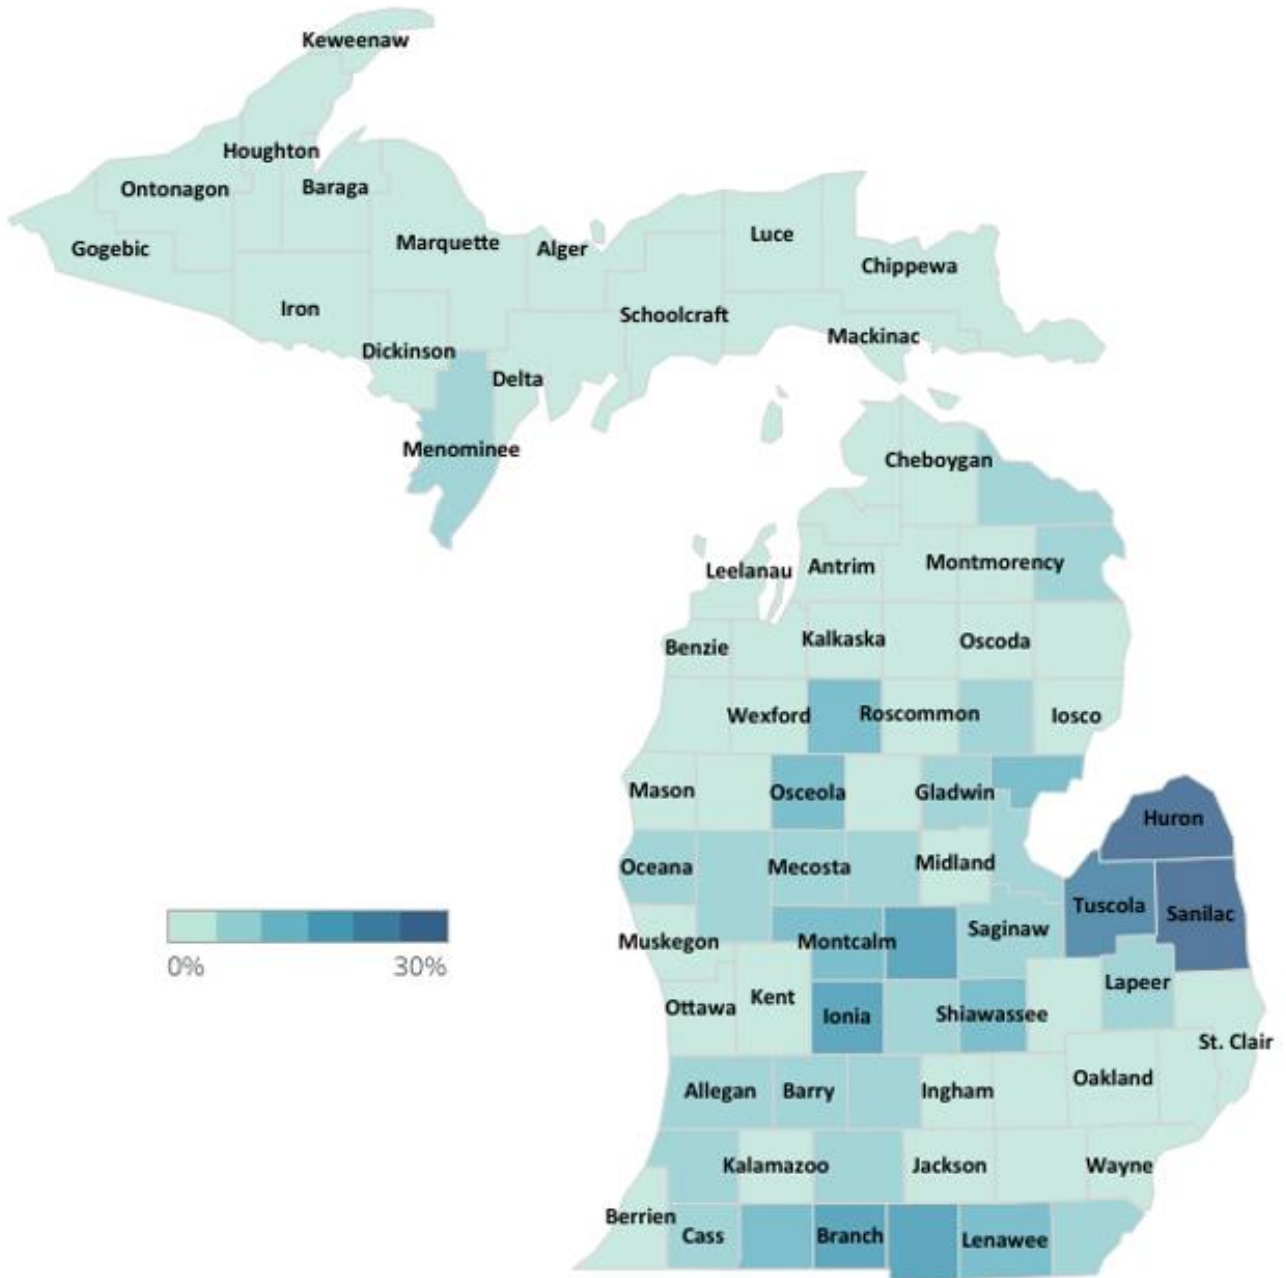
Keweenaw
Houghton
Ontonagon
Baraga
Gogebic
Marquette
Alger
Luce
Chippewa
Iron
Schoolcraft
Mackinac
Dickinson
Delta
Menominee
Cheboygan
Leelanau
Antrim
Montmorency
Benzie
Kalkaska
Oscoda
Wexford
Roscommon
Iosco
Mason
Osceola
Gladwin
Huron
Oceana
Mecosta
Midland
Tuscola
Sanilac
Muskegon
Montcalm
Saginaw
0%
30%
Lapeer
Ottawa
Kent
Ionia
Shiawassee
St. Clair
Allegan
Barry
Ingham
Oakland
Kalamazoo
Jackson
Wayne
Berrien
Cass
Branch
Lenawee